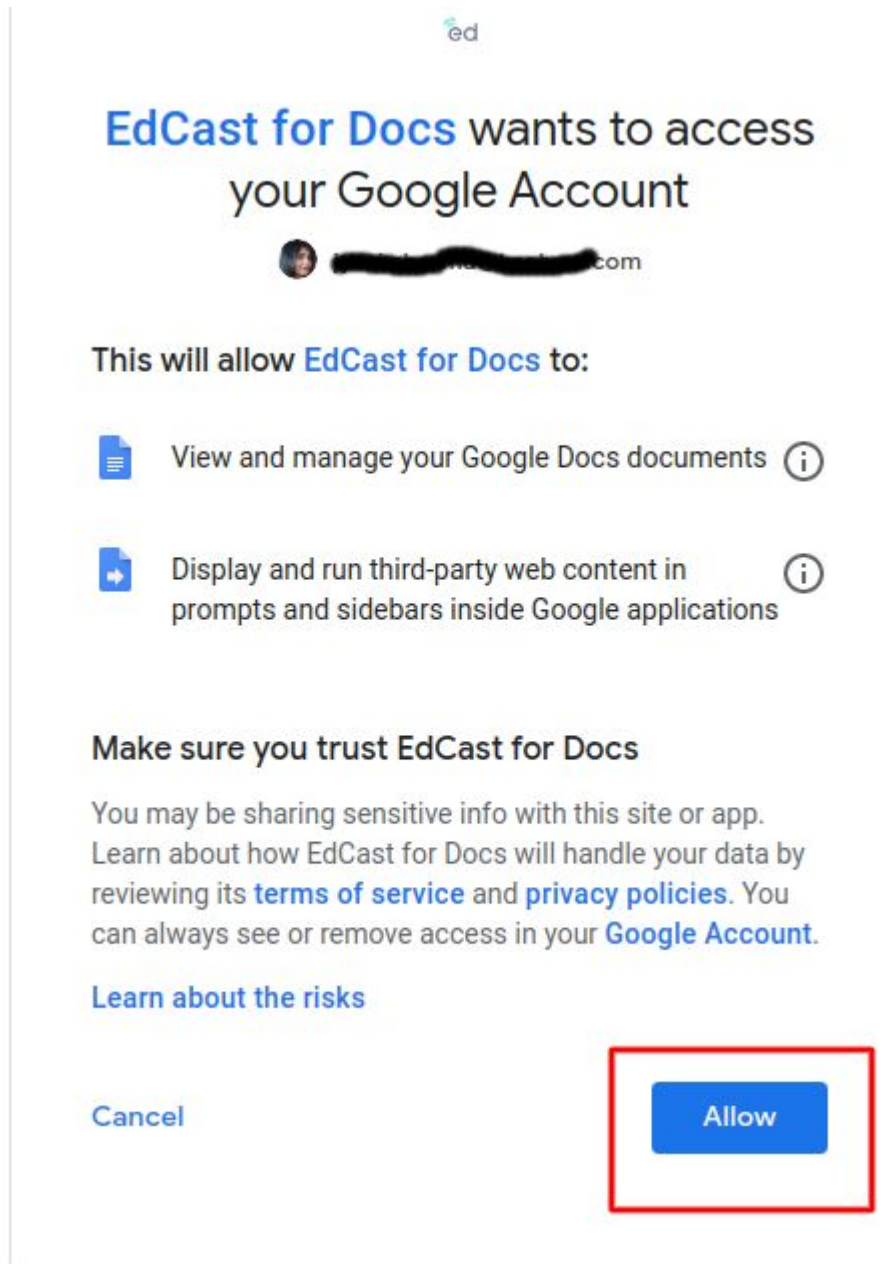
ed

EdCast for Docs wants to access your Google Account

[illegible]com

This will allow EdCast for Docs to:

View and manage your Google Docs documents

Display and run third-party web content in prompts and sidebars inside Google applications

Make sure you trust EdCast for Docs

You may be sharing sensitive info with this site or app. Learn about how EdCast for Docs will handle your data by reviewing its terms of service and privacy policies. You can always see or remove access in your Google Account.

Learn about the risks

Cancel

Allow